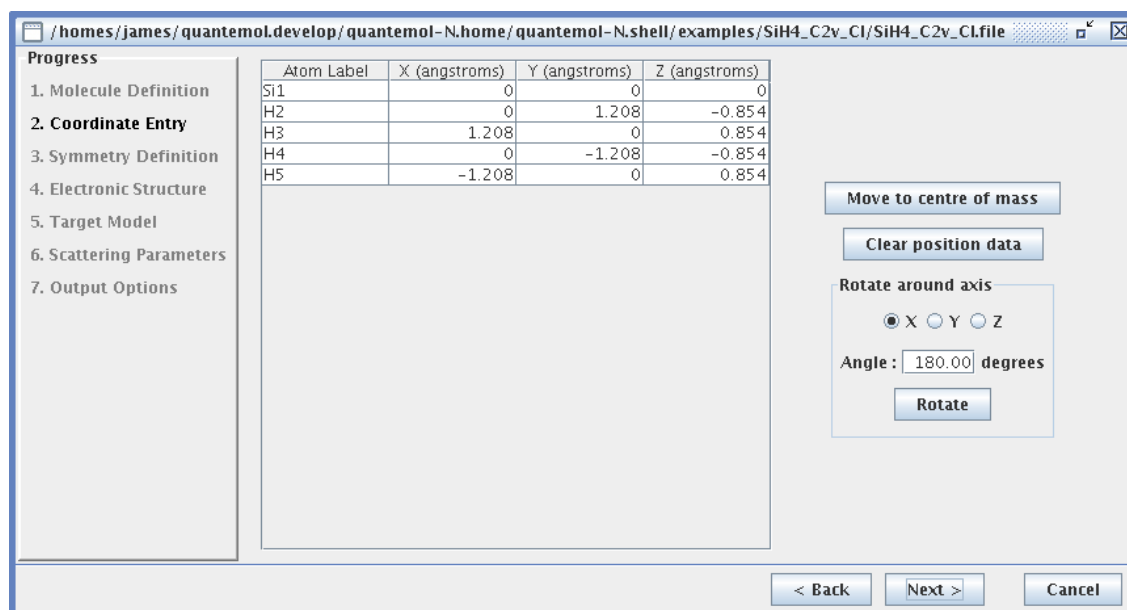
/homes/james/quantemol.develop/quantemol-N.home/quantemol-N.shell/examples/SiH4_C2v_CI/SiH4_C2v_CI.file

Progress
1. Molecule Definition
2. Coordinate Entry
3. Symmetry Definition
4. Electronic Structure
5. Target Model
6. Scattering Parameters
7. Output Options

| Atom Label | X (angstroms) | Y (angstroms) | Z (angstroms) |
|---|---|---|---|
| Si1 | 0 | 0 | 0 |
| H2 | 0 | 1.208 | -0.854 |
| H3 | 1.208 | 0 | 0.854 |
| H4 | 0 | -1.208 | -0.854 |
| H5 | -1.208 | 0 | 0.854 |

Move to centre of mass
Clear position data
Rotate around axis
X Y Z
Angle : 180.00 degrees
Rotate

< Back
Next >
Cancel